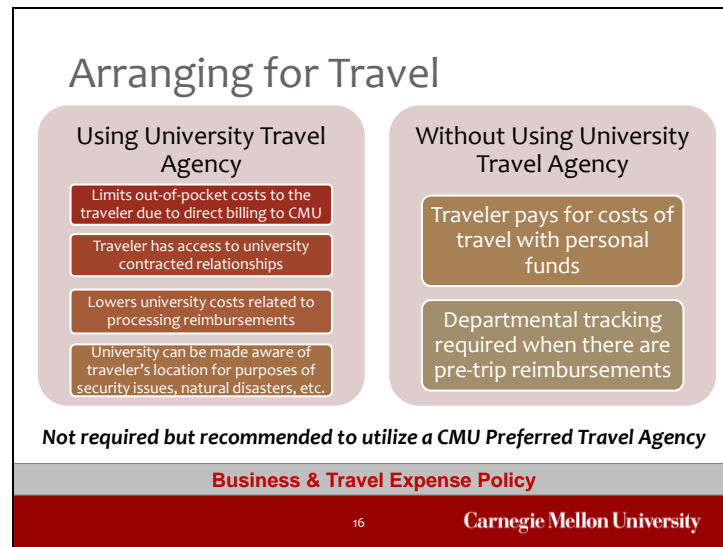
Arranging for Travel

Using University Travel Agency

Limits out-of-pocket costs to the traveler due to direct billing to CMU

Traveler has access to university contracted relationships

Lowers university costs related to processing reimbursements

University can be made aware of traveler's location for purposes of security issues, natural disasters, etc.

Without Using University Travel Agency

Traveler pays for costs of travel with personal funds

Departmental tracking required when there are pre-trip reimbursements

Not required but recommended to utilize a CMU Preferred Travel Agency

Business & Travel Expense Policy

16

Carnegie Mellon University